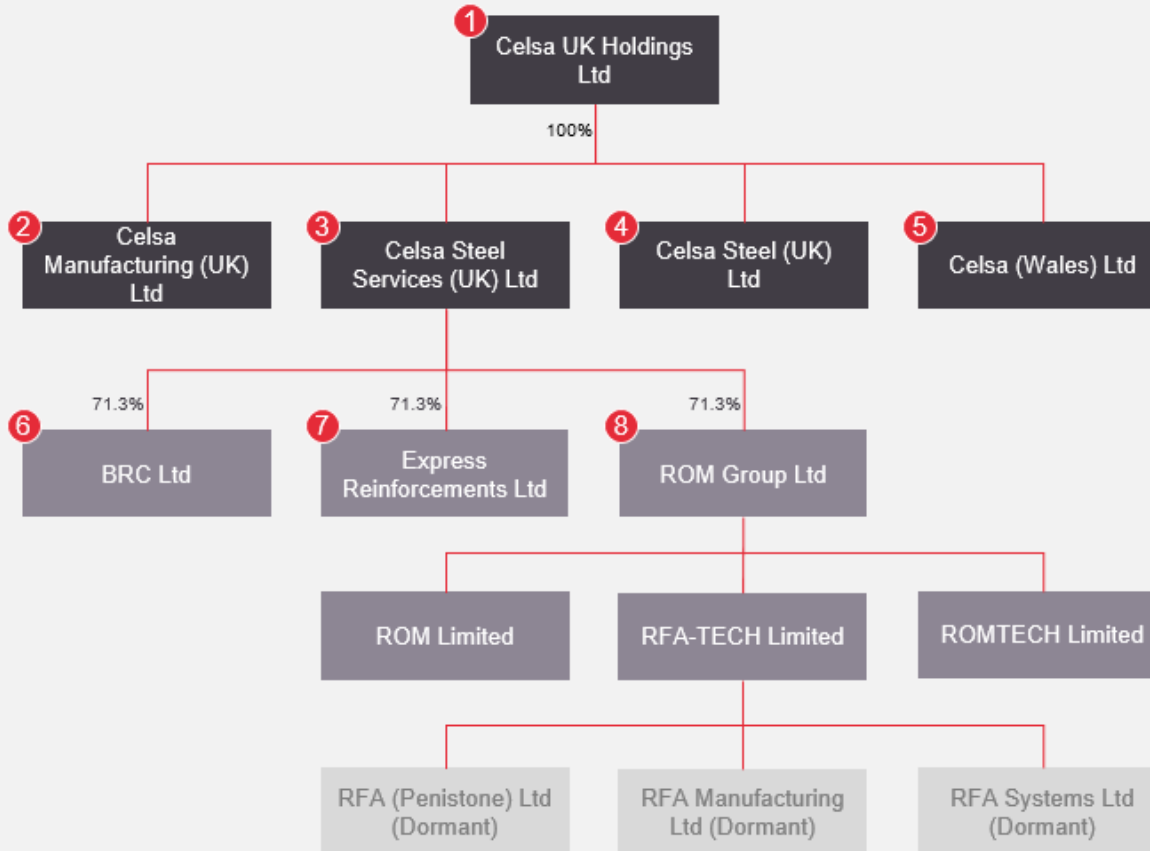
1
Celsa UK Holdings Ltd

100%

2
Celsa Manufacturing (UK) Ltd

3
Celsa Steel Services (UK) Ltd

4
Celsa Steel (UK) Ltd

5
Celsa (Wales) Ltd

71.3%
6
BRC Ltd

71.3%
7
Express Reinforcements Ltd

71.3%
8
ROM Group Ltd

ROM Limited

RFA-TECH Limited

ROMTECH Limited

RFA (Penistone) Ltd (Dormant)

RFA Manufacturing Ltd (Dormant)

RFA Systems Ltd (Dormant)